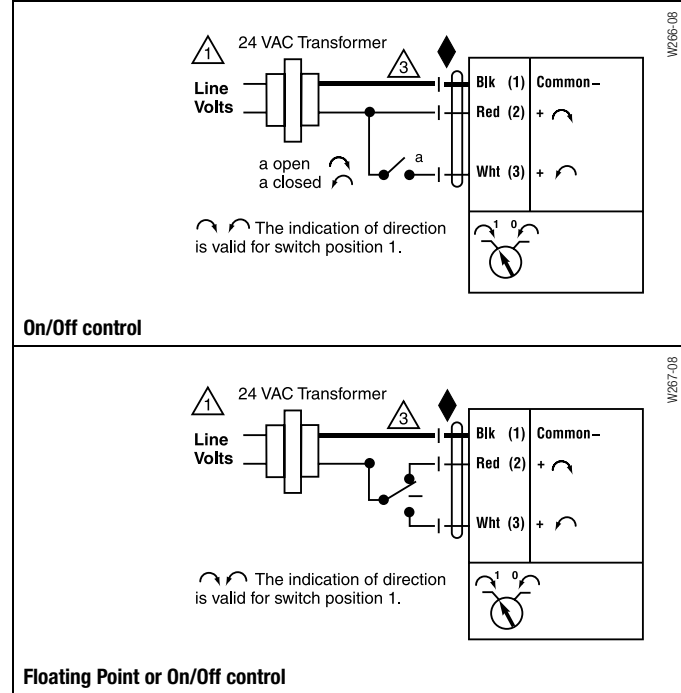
W266-08

1 24 VAC Transformer

3

Line Volts

Blk (1) Common –

Red (2) + ↷

a

a open ↷
a closed ↶

Wht (3) + ↶

↷ ↶ The indication of direction is valid for switch position 1.

1 0

**On/Off control**

W267-08

1 24 VAC Transformer

3

Line Volts

Blk (1) Common –

Red (2) + ↷

Wht (3) + ↶

↷ ↶ The indication of direction is valid for switch position 1.

1 0

**Floating Point or On/Off control**